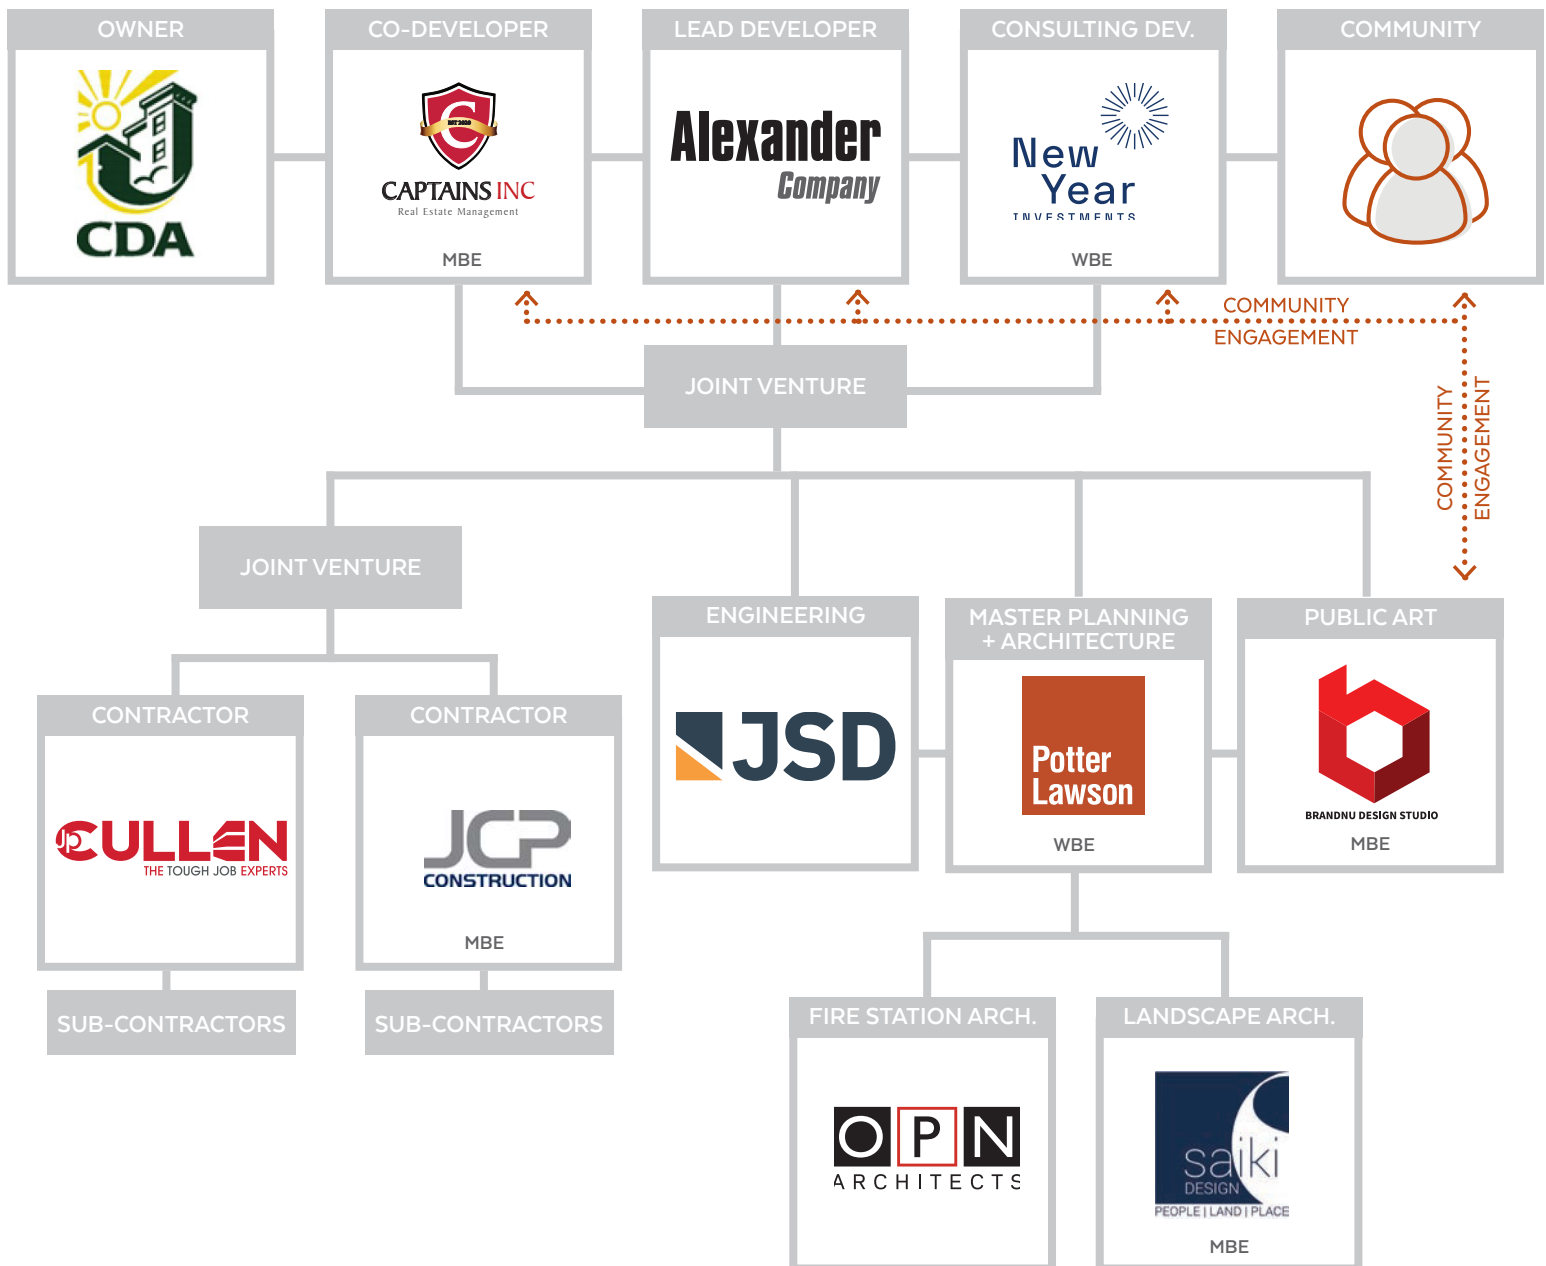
OWNER

CDA

CO-DEVELOPER

EST 2020

CAPTAINS INC
Real Estate Management

MBE

LEAD DEVELOPER

Alexander
Company

CONSULTING DEV.

New
Year
INVESTMENTS

WBE

COMMUNITY

COMMUNITY
ENGAGEMENT

JOINT VENTURE

COMMUNITY
ENGAGEMENT

JOINT VENTURE

ENGINEERING

JSD

MASTER PLANNING
+ ARCHITECTURE

Potter
Lawson

WBE

PUBLIC ART

BRANDNU DESIGN STUDIO

MBE

CONTRACTOR

JP CULLEN
THE TOUGH JOB EXPERTS

SUB-CONTRACTORS

CONTRACTOR

JCP
CONSTRUCTION

MBE

SUB-CONTRACTORS

FIRE STATION ARCH.

OPN
ARCHITECTS

LANDSCAPE ARCH.

saiki
DESIGN
PEOPLE | LAND | PLACE

MBE